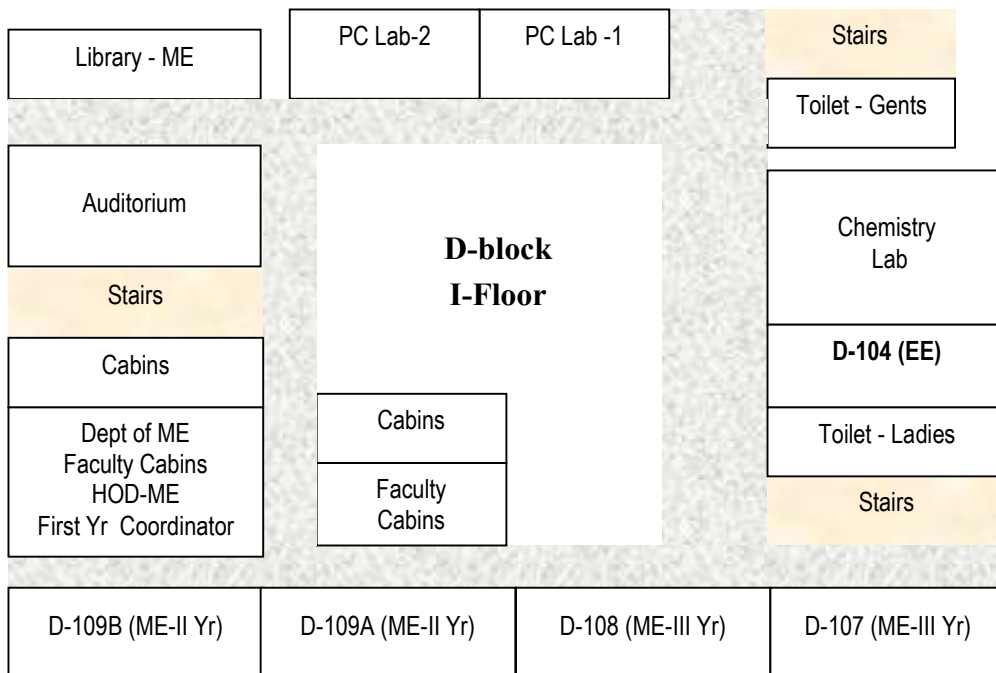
Library - ME

PC Lab-2

PC Lab -1

Stairs

Toilet - Gents

Auditorium

Stairs

Cabins

Dept of ME
Faculty Cabins
HOD-ME
First Yr Coordinator

D-block
I-Floor

Cabins

Faculty Cabins

Chemistry Lab

D-104 (EE)

Toilet - Ladies

Stairs

D-109B (ME-II Yr)

D-109A (ME-II Yr)

D-108 (ME-III Yr)

D-107 (ME-III Yr)